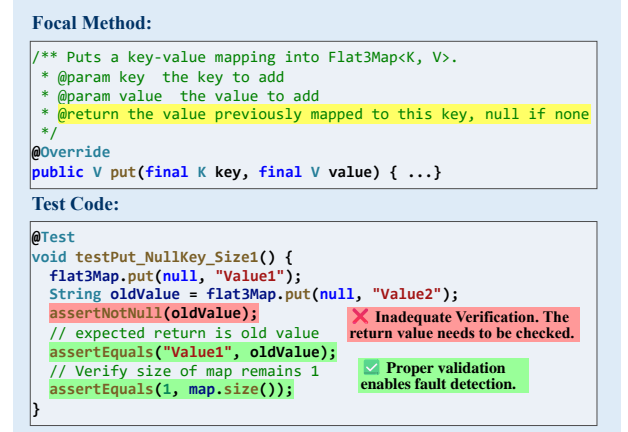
Focal Method:

```
/** Puts a key-value mapping into Flat3Map<K, V>.
 * @param key  the key to add
 * @param value  the value to add
 * @return the value previously mapped to this key, null if none
 */
@Override
public V put(final K key, final V value) { ...}
```

Test Code:

```
@Test
void testPut_NullKey_Size1() {
  flat3Map.put(null, "Value1");
  String oldValue = flat3Map.put(null, "Value2");
  assertNotNull(oldValue);
  // expected return is old value
  assertEquals("Value1", oldValue);
  // Verify size of map remains 1
  assertEquals(1, map.size());
}
```

❌ Inadequate Verification. The return value needs to be checked.

✅ Proper validation enables fault detection.